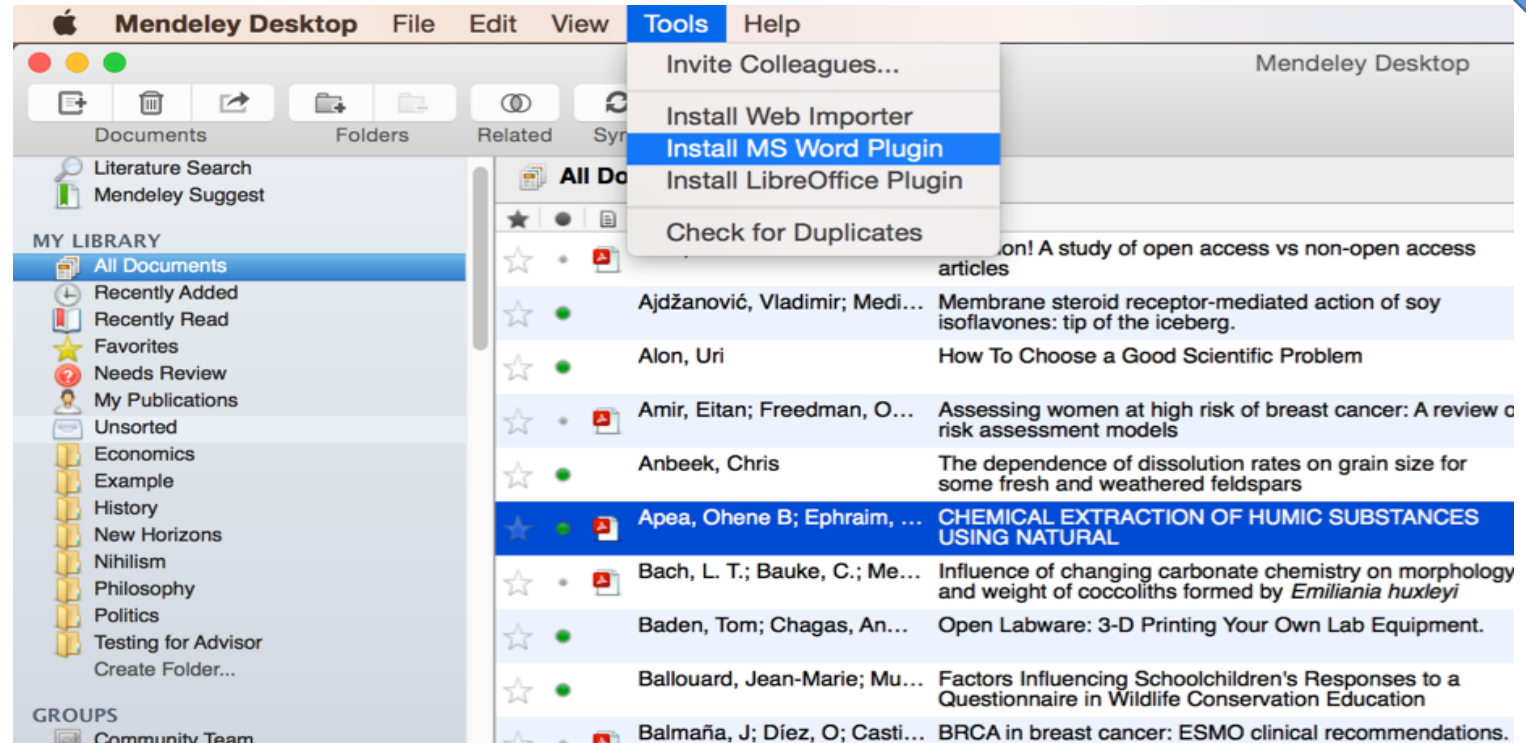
Mendeley Desktop File Edit View Tools Help

Mendeley Desktop

Documents Folders Related Syn

Invite Colleagues...
Install Web Importer
Install MS Word Plugin
Install LibreOffice Plugin
Check for Duplicates

Literature Search
Mendeley Suggest

MY LIBRARY
All Documents
Recently Added
Recently Read
Favorites
Needs Review
My Publications
Unsorted
Economics
Example
History
New Horizons
Nihilism
Philosophy
Politics
Testing for Advisor
Create Folder...

GROUPS
Community Team

All Do

| | | | | |
|---|---|---|---|---|
| | | | | ...on! A study of open access vs non-open access articles |
| | | | Ajdžanović, Vladimir; Medi... | Membrane steroid receptor-mediated action of soy isoflavones: tip of the iceberg. |
| | | | Alon, Uri | How To Choose a Good Scientific Problem |
| | | | Amir, Eitan; Freedman, O... | Assessing women at high risk of breast cancer: A review o risk assessment models |
| | | | Anbeek, Chris | The dependence of dissolution rates on grain size for some fresh and weathered feldspars |
| | | | Apea, Ohene B; Ephraim, ... | CHEMICAL EXTRACTION OF HUMIC SUBSTANCES USING NATURAL |
| | | | Bach, L. T.; Bauke, C.; Me... | Influence of changing carbonate chemistry on morphology and weight of coccoliths formed by Emiliania huxleyi |
| | | | Baden, Tom; Chagas, An... | Open Labware: 3-D Printing Your Own Lab Equipment. |
| | | | Ballouard, Jean-Marie; Mu... | Factors Influencing Schoolchildren's Responses to a Questionnaire in Wildlife Conservation Education |
| | | | Balmaña, J; Díez, O; Casti... | BRCA in breast cancer: ESMO clinical recommendations. |